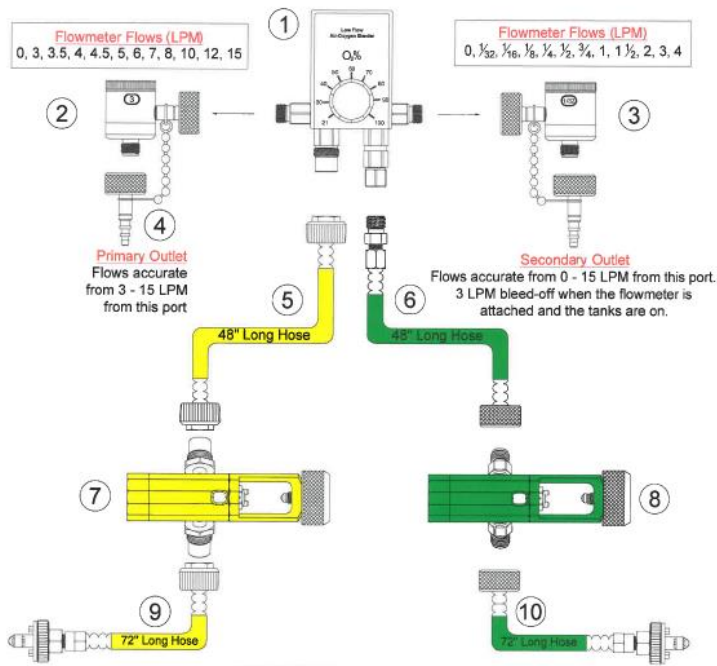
Flowmeter Flows (LPM)
0, 3, 3.5, 4, 4.5, 5, 6, 7, 8, 10, 12, 15

1

Low Flow
Air-Oxygen Blender
$O_2\%$
21 30 40 50 60 70 80 90 100

Flowmeter Flows (LPM)
0, $\frac{1}{32}$, $\frac{1}{16}$, $\frac{1}{8}$, $\frac{1}{4}$, $\frac{1}{2}$, $\frac{3}{4}$, 1, 1$\frac{1}{2}$, 2, 3, 4

2

3

3

1/32

4

Primary Outlet
Flows accurate from 3 - 15 LPM from this port

Secondary Outlet
Flows accurate from 0 - 15 LPM from this port. 3 LPM bleed-off when the flowmeter is attached and the tanks are on.

5

6

48" Long Hose

48" Long Hose

7

8

9

10

72" Long Hose

72" Long Hose